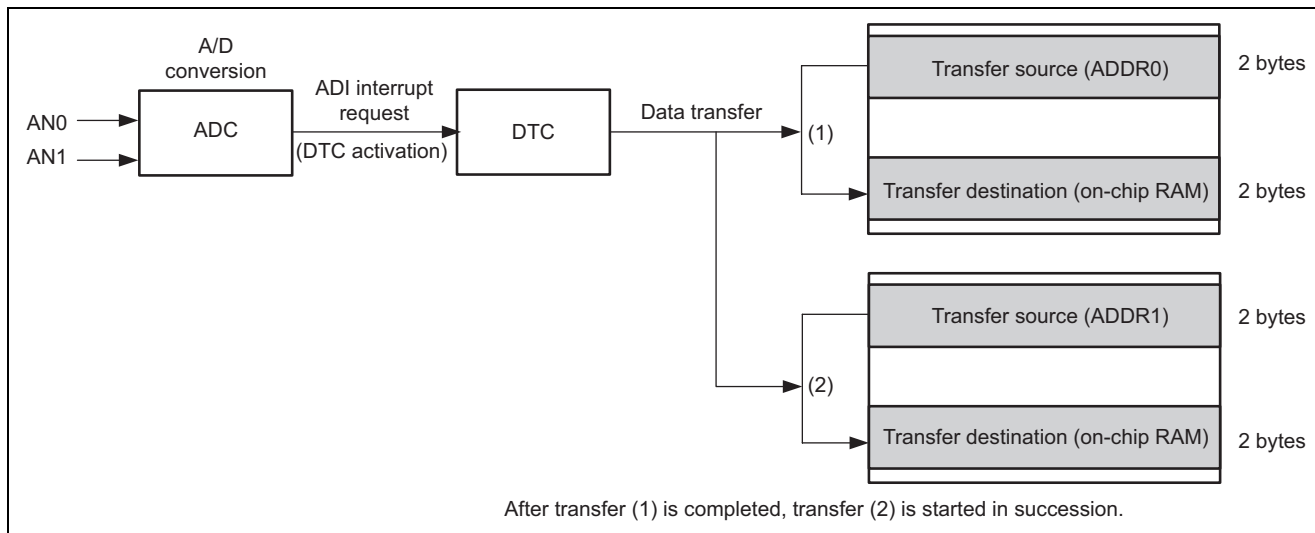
A/D conversion

AN0

AN1

ADC

ADI interrupt request

(DTC activation)

DTC

Data transfer

(1)

Transfer source (ADDR0)

2 bytes

Transfer destination (on-chip RAM)

2 bytes

(2)

Transfer source (ADDR1)

2 bytes

Transfer destination (on-chip RAM)

2 bytes

After transfer (1) is completed, transfer (2) is started in succession.